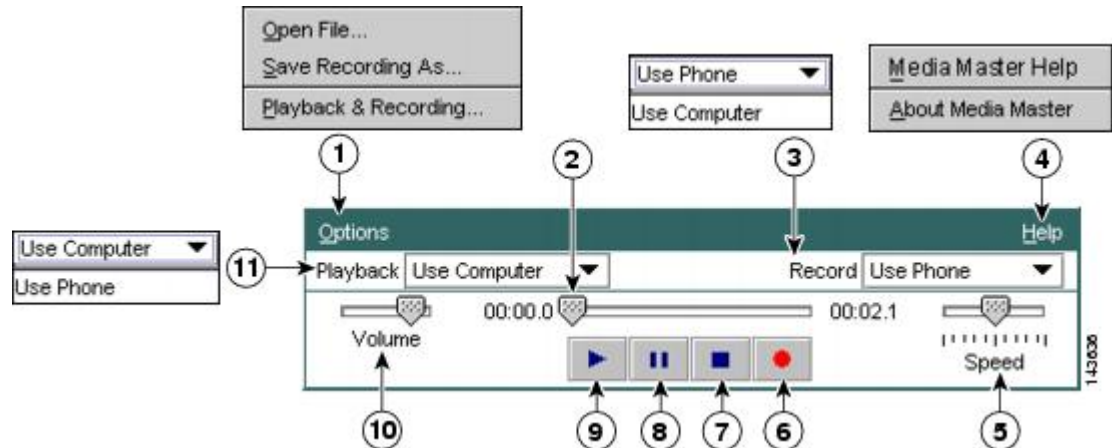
Open File...
Save Recording As...
Playback & Recording...

Use Phone
Use Computer

Media Master Help
About Media Master

1
2
3
4

Options
Help

Use Computer
Use Phone

11
Playback
Use Computer
Record
Use Phone

00:00.0
00:02.1

Volume
Speed

143636

10
9
8
7
6
5